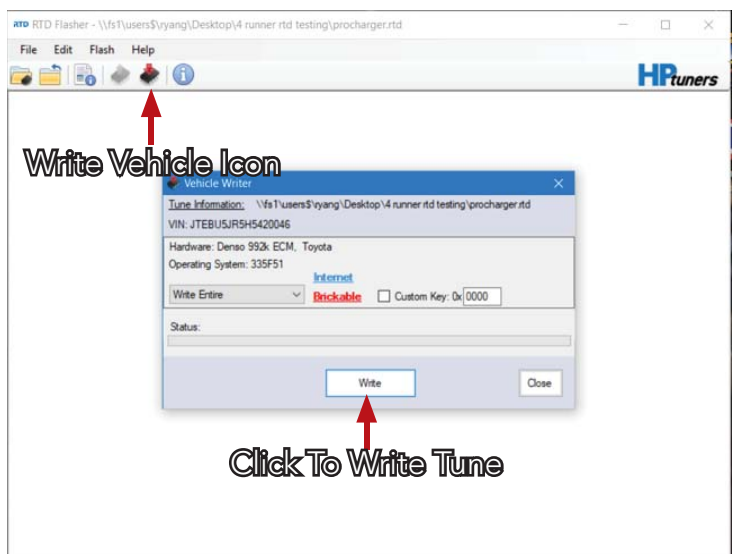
RTD RTD Flasher - \\fs1\users$\vyang\Desktop\4 runner rtd testing\procharger.rtd

File Edit Flash Help

HPtuners

Write Vehicle Icon

Vehicle Writer

Tune Information: \\fs1\users$\vyang\Desktop\4 runner rtd testing\procharger.rtd

VIN: JTEBU5JR5H5420046

Hardware: Denso 992k ECM, Toyota

Operating System: 335F51

Internet

Write Entire

Brickable

Custom Key: 0x 0000

Status:

Write

Close

Click To Write Tune